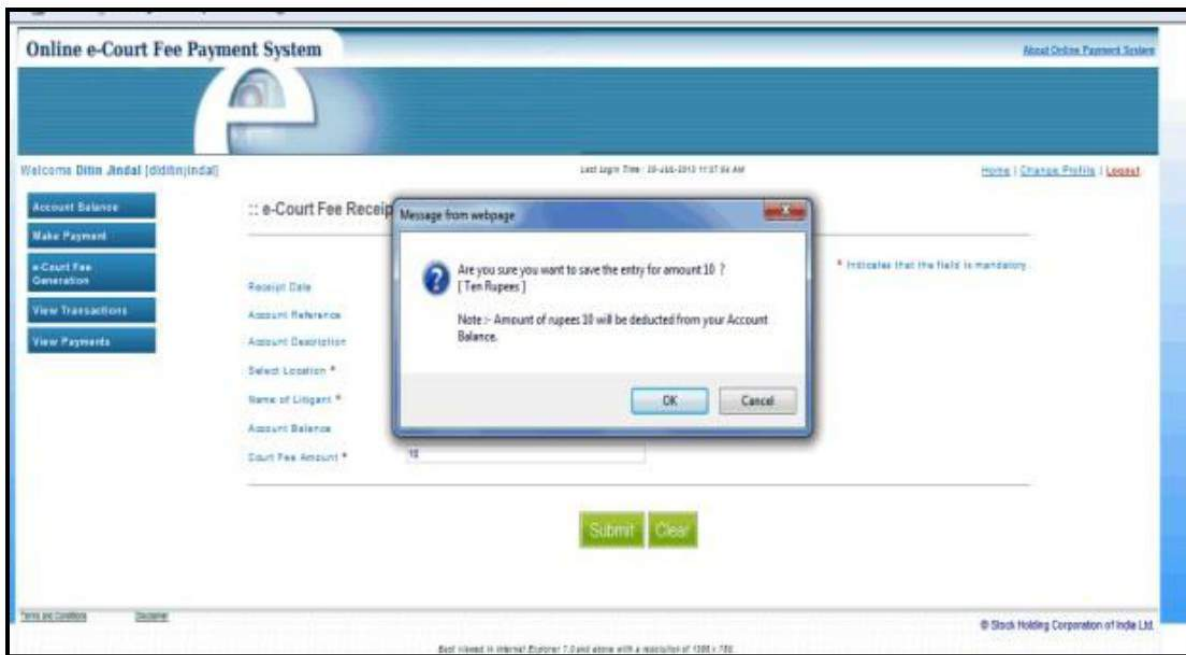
Online e-Court Fee Payment System

About Online Payment System

Welcome Ditin Jindal [ditinjindal]

Last Login Time : 20-JUL-2013 11:37:04 AM

Home | Change Profile | Logout

Account Balance

Make Payment

e-Court Fee Generation

View Transactions

View Payments

:: e-Court Fee Receip

* Indicates that the field is mandatory

Receipt Date

Account Reference

Account Description

Select Location *

Name of Litigant *

Account Balance

Court Fee Amount *

10

Message from webpage

Are you sure you want to save the entry for amount 10 ?
[ Ten Rupees ]

Note :- Amount of rupees 10 will be deducted from your Account Balance.

OK

Cancel

Submit

Clear

Terms and Conditions

Disclaimer

© Stock Holding Corporation of India Ltd.

Best viewed in Internet Explorer 7.0 and above with a resolution of 1280 x 780